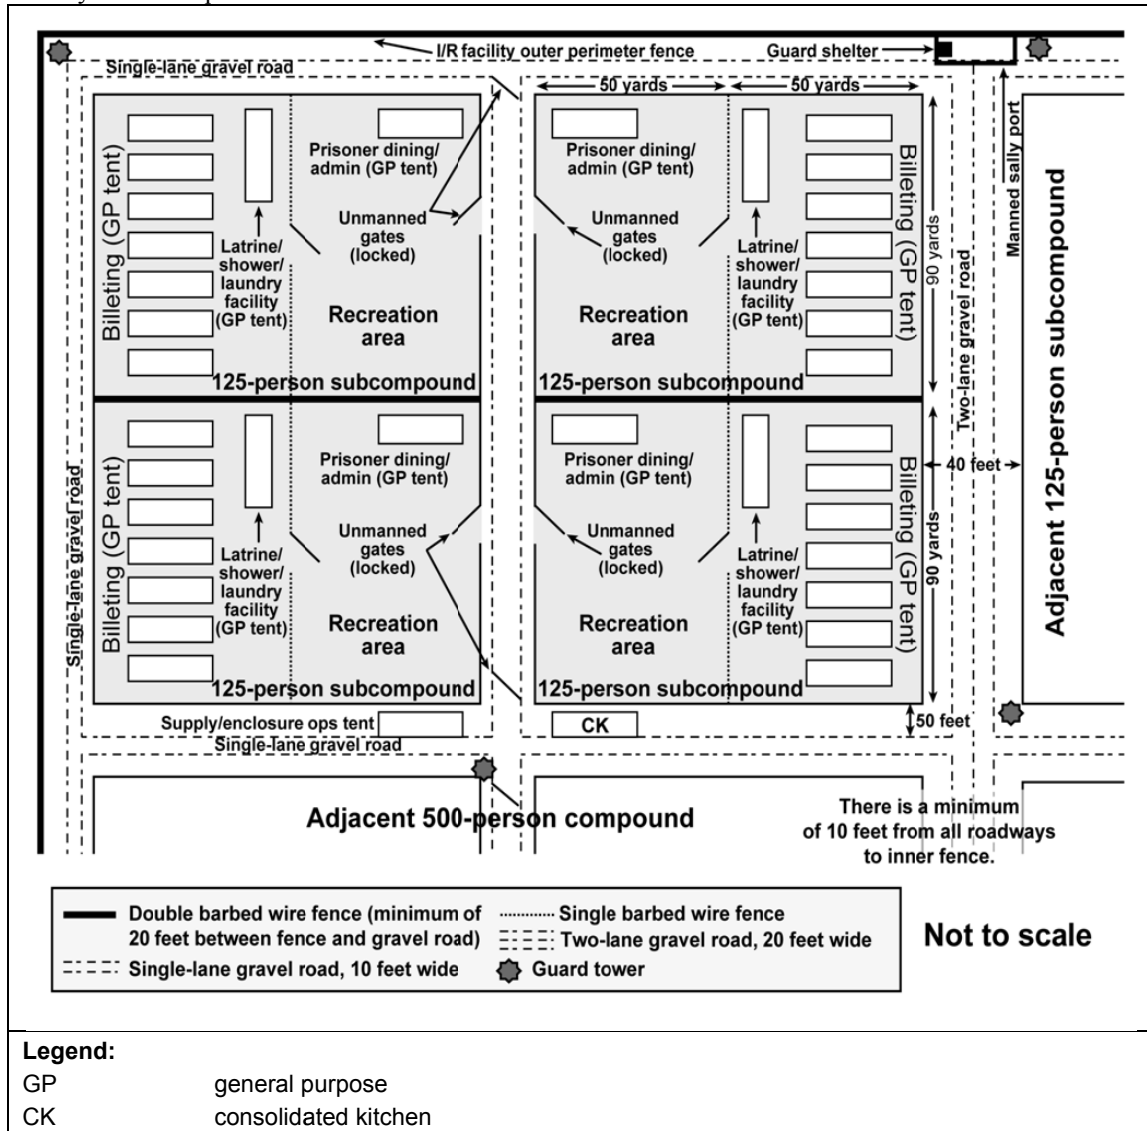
I/R facility outer perimeter fence

Guard shelter

Single-lane gravel road

50 yards

50 yards

Manned sally port

Billeting (GP tent)

Latrine/ shower/ laundry facility (GP tent)

Prisoner dining/ admin (GP tent)

Unmanned gates (locked)

Recreation area

125-person subcompound

Prisoner dining/ admin (GP tent)

Unmanned gates (locked)

Latrine/ shower/ laundry facility (GP tent)

Billeting (GP tent)

Recreation area

125-person subcompound

90 yards

Two-lane gravel road

Adjacent 125-person subcompound

Single-lane gravel road

Billeting (GP tent)

Latrine/ shower/ laundry facility (GP tent)

Prisoner dining/ admin (GP tent)

Unmanned gates (locked)

Recreation area

125-person subcompound

Prisoner dining/ admin (GP tent)

Unmanned gates (locked)

Latrine/ shower/ laundry facility (GP tent)

Billeting (GP tent)

Recreation area

125-person subcompound

40 feet

90 yards

Supply/enclosure ops tent

CK

50 feet

Single-lane gravel road

Adjacent 500-person compound

There is a minimum of 10 feet from all roadways to inner fence.

Double barbed wire fence (minimum of 20 feet between fence and gravel road)

Single barbed wire fence

Two-lane gravel road, 20 feet wide

Single-lane gravel road, 10 feet wide

Guard tower

Not to scale

Legend:

| | |
|---|---|
| GP | general purpose |
| CK | consolidated kitchen |